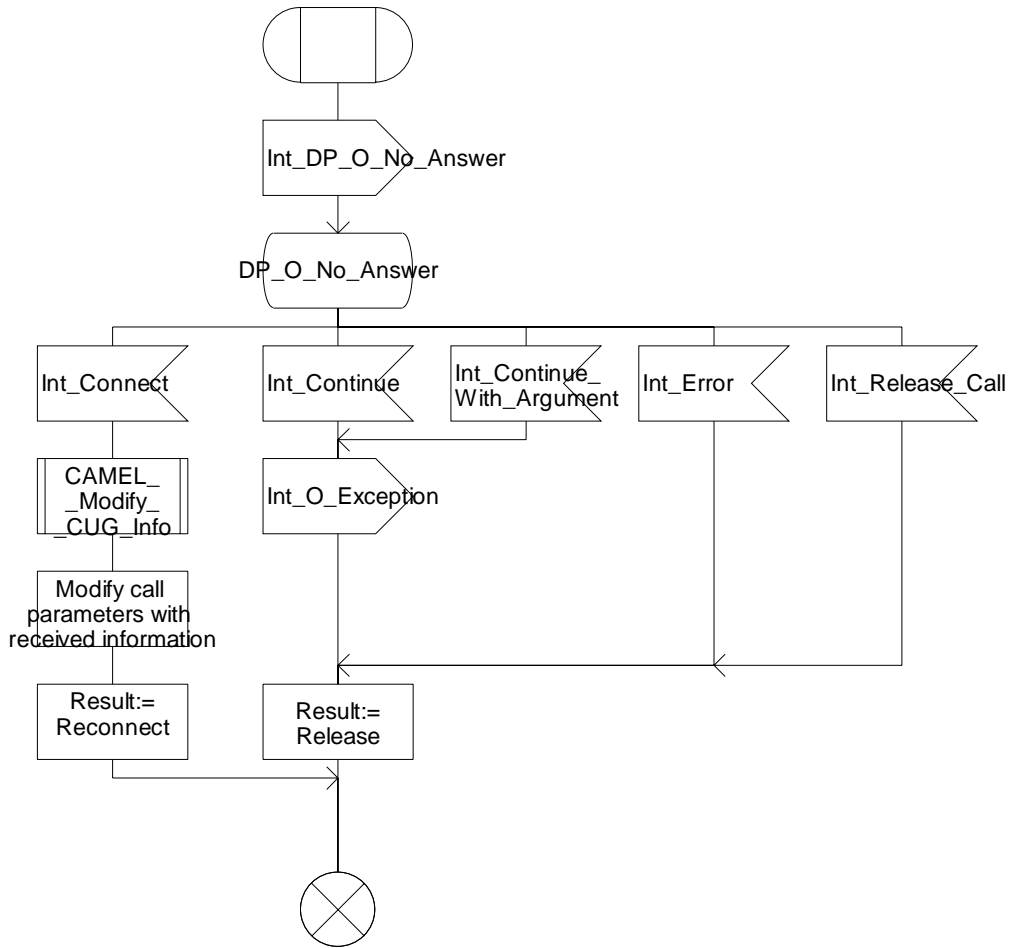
Int_DP_O_No_Answer

DP_O_No_Answer

Int_Connect

Int_Continue

Int_Continue_With_Argument

Int_Error

Int_Release_Call

CAMEL_ _Modify_ _CUG_Info

Int_O_Exception

Modify call parameters with received information

Result:= Reconnect

Result:= Release